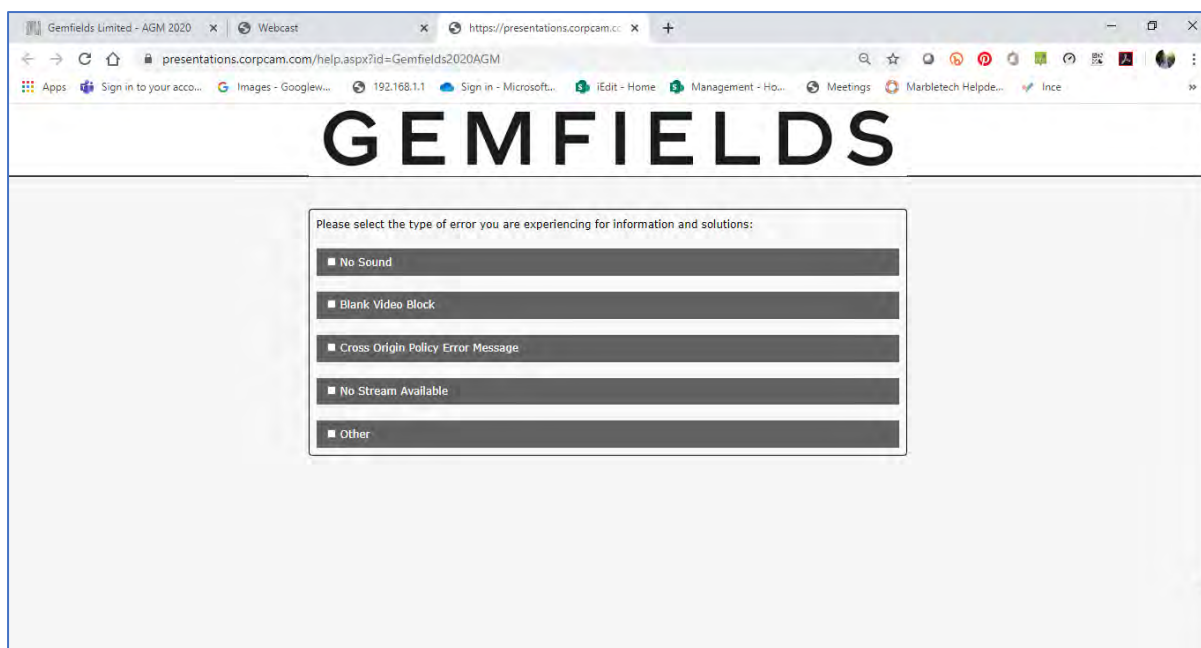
Gemfields Limited - AGM 2020 × Webcast × https://presentations.corpcam.cc × +

presentations.corpcam.com/help.aspx?id=Gemfields2020AGM

Apps Sign in to your acco... Images - Googlew... 192.168.1.1 Sign in - Microsoft... iEdit - Home Management - Ho... Meetings Marbletech Helpde... Ince »

GEMFIELDS

Please select the type of error you are experiencing for information and solutions:

No Sound

Blank Video Block

Cross Origin Policy Error Message

No Stream Available

Other